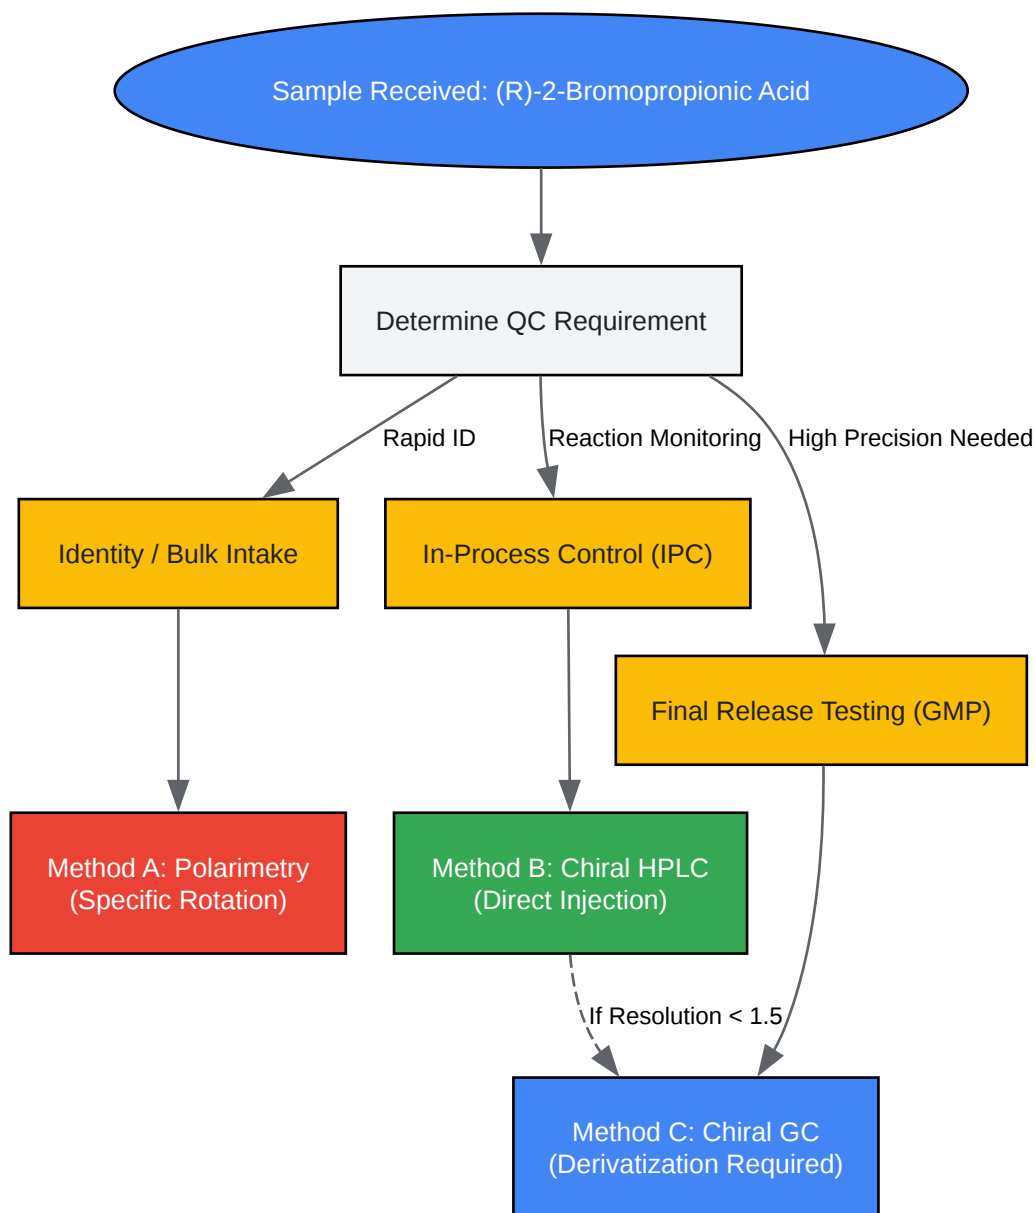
Sample Received: (R)-2-Bromopropionic Acid

Determine QC Requirement

Rapid ID

Reaction Monitoring

High Precision Needed

Identity / Bulk Intake

In-Process Control (IPC)

Final Release Testing (GMP)

Method A: Polarimetry (Specific Rotation)

Method B: Chiral HPLC (Direct Injection)

If Resolution < 1.5

Method C: Chiral GC (Derivatization Required)